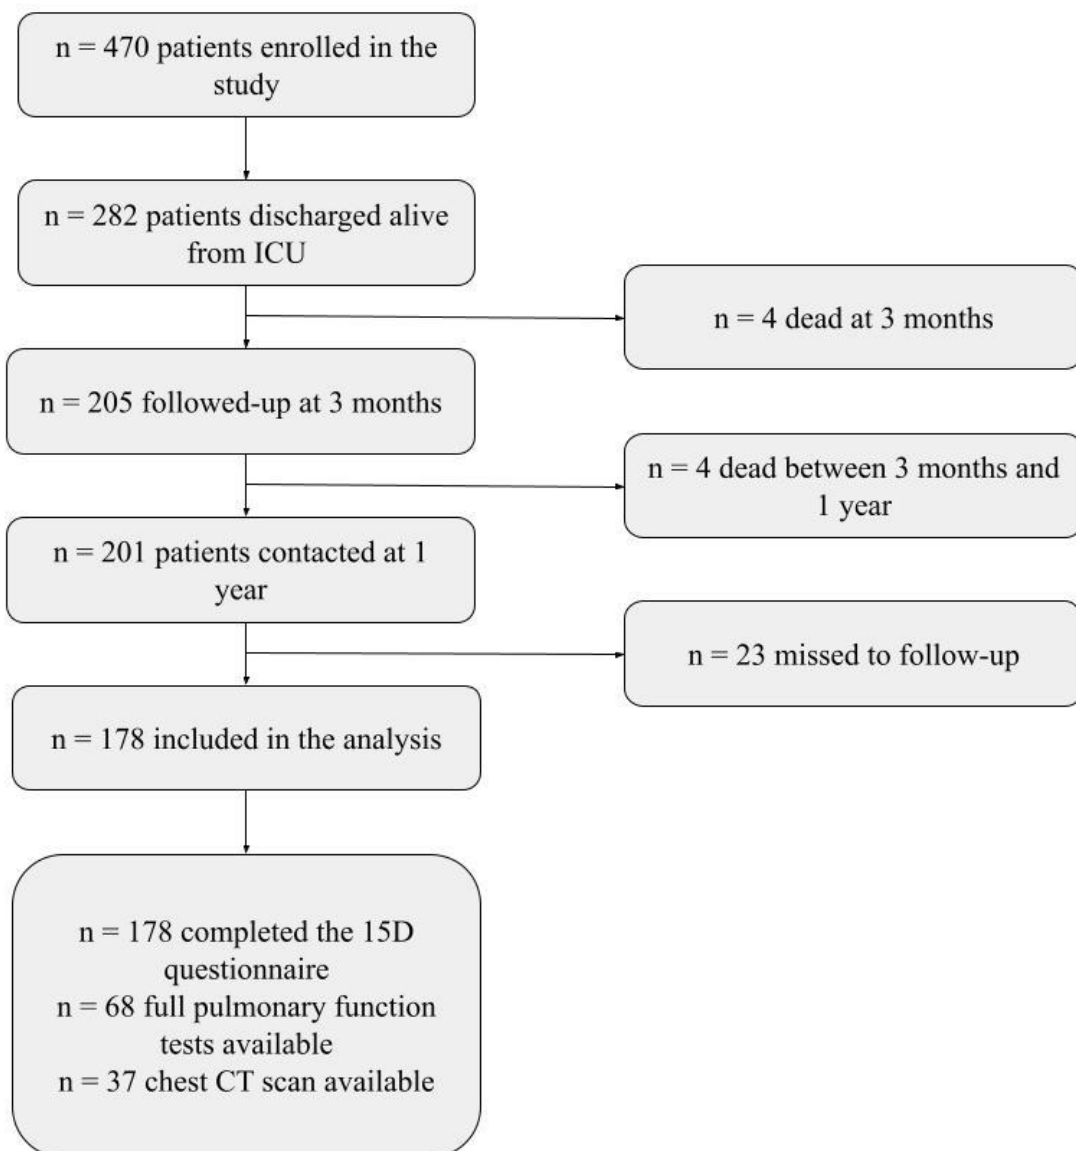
n = 470 patients enrolled in the study

n = 282 patients discharged alive from ICU

n = 4 dead at 3 months

n = 205 followed-up at 3 months

n = 4 dead between 3 months and 1 year

n = 201 patients contacted at 1 year

n = 23 missed to follow-up

n = 178 included in the analysis

n = 178 completed the 15D questionnaire
n = 68 full pulmonary function tests available
n = 37 chest CT scan available